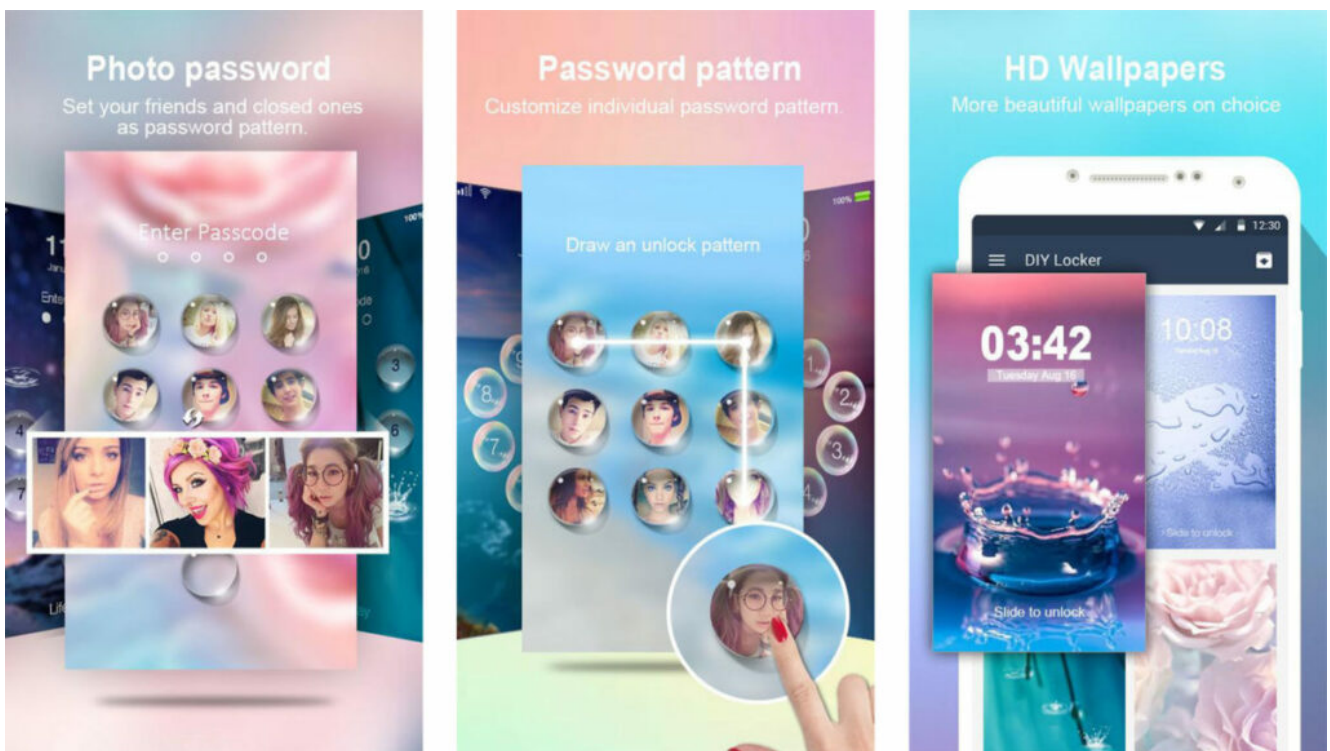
Photo password
Set your friends and closed ones as password pattern.

Enter Passcode

Password pattern
Customize individual password pattern.

Draw an unlock pattern

9
8
7
1
2
3
4

HD Wallpapers
More beautiful wallpapers on choice

12:30
DIY Locker

03:42
Tuesday Aug 16

Slide to unlock

10:08

Slide to unlock